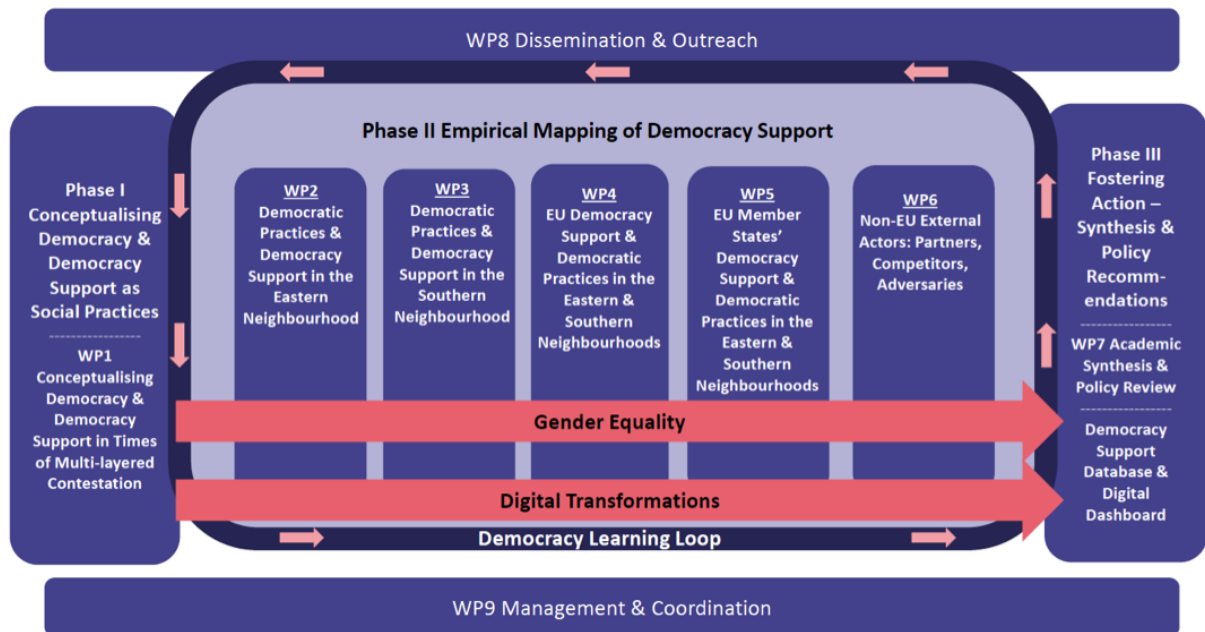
WP8 Dissemination & Outreach

Phase I Conceptualising Democracy & Democracy Support as Social Practices

WP1 Conceptualising Democracy & Democracy Support in Times of Multi-layered Contestation

Phase II Empirical Mapping of Democracy Support

WP2
Democratic Practices & Democracy Support in the Eastern Neighbourhood

WP3
Democratic Practices & Democracy Support in the Southern Neighbourhood

WP4
EU Democracy Support & Democratic Practices in the Eastern & Southern Neighbourhoods

WP5
EU Member States' Democracy Support & Democratic Practices in the Eastern & Southern Neighbourhoods

WP6
Non-EU External Actors: Partners, Competitors, Adversaries

Gender Equality

Digital Transformations

Democracy Learning Loop

Phase III Fostering Action – Synthesis & Policy Recommendations

WP7 Academic Synthesis & Policy Review

Democracy Support Database & Digital Dashboard

WP9 Management & Coordination